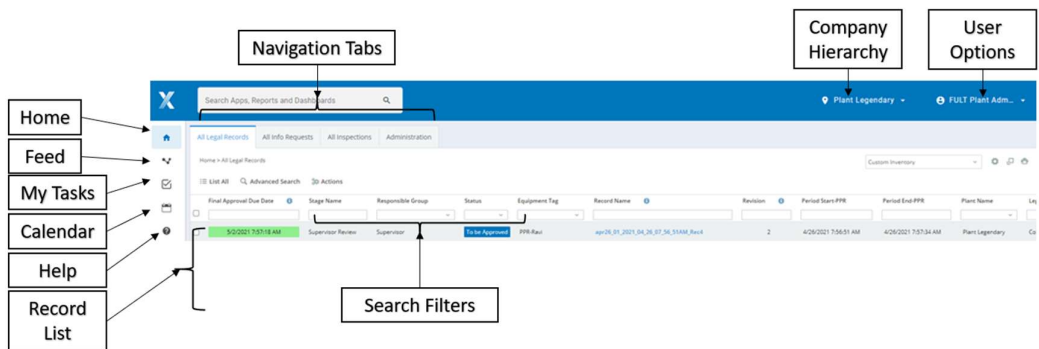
Navigation Tabs

Company Hierarchy

User Options

Home

Feed

My Tasks

Calendar

Help

Record List

Search Apps, Reports and Dashboards

Plant Legendary

FULT Plant Adm...

All Legal Records | All Info Requests | All Inspections | Administration

Home > All Legal Records

Custom Inventory

List All  Advanced Search  Actions

| Final Approval Due Date | Stage Name | Responsible Group | Status | Equipment Tag | Record Name | Revision | Period Start-PPR | Period End-PPR | Plant Name | Le |
|---|---|---|---|---|---|---|---|---|---|---|
| 5/2/2021 7:57:18 AM | Supervisor Review | Supervisor | To be Approved | PPR-Ravi | apr26_01_2021_04_26_07_56_55AM_Rec4 | 2 | 4/26/2021 7:56:51 AM | 4/26/2021 7:57:34 AM | Plant Legendary | Co |

Search Filters